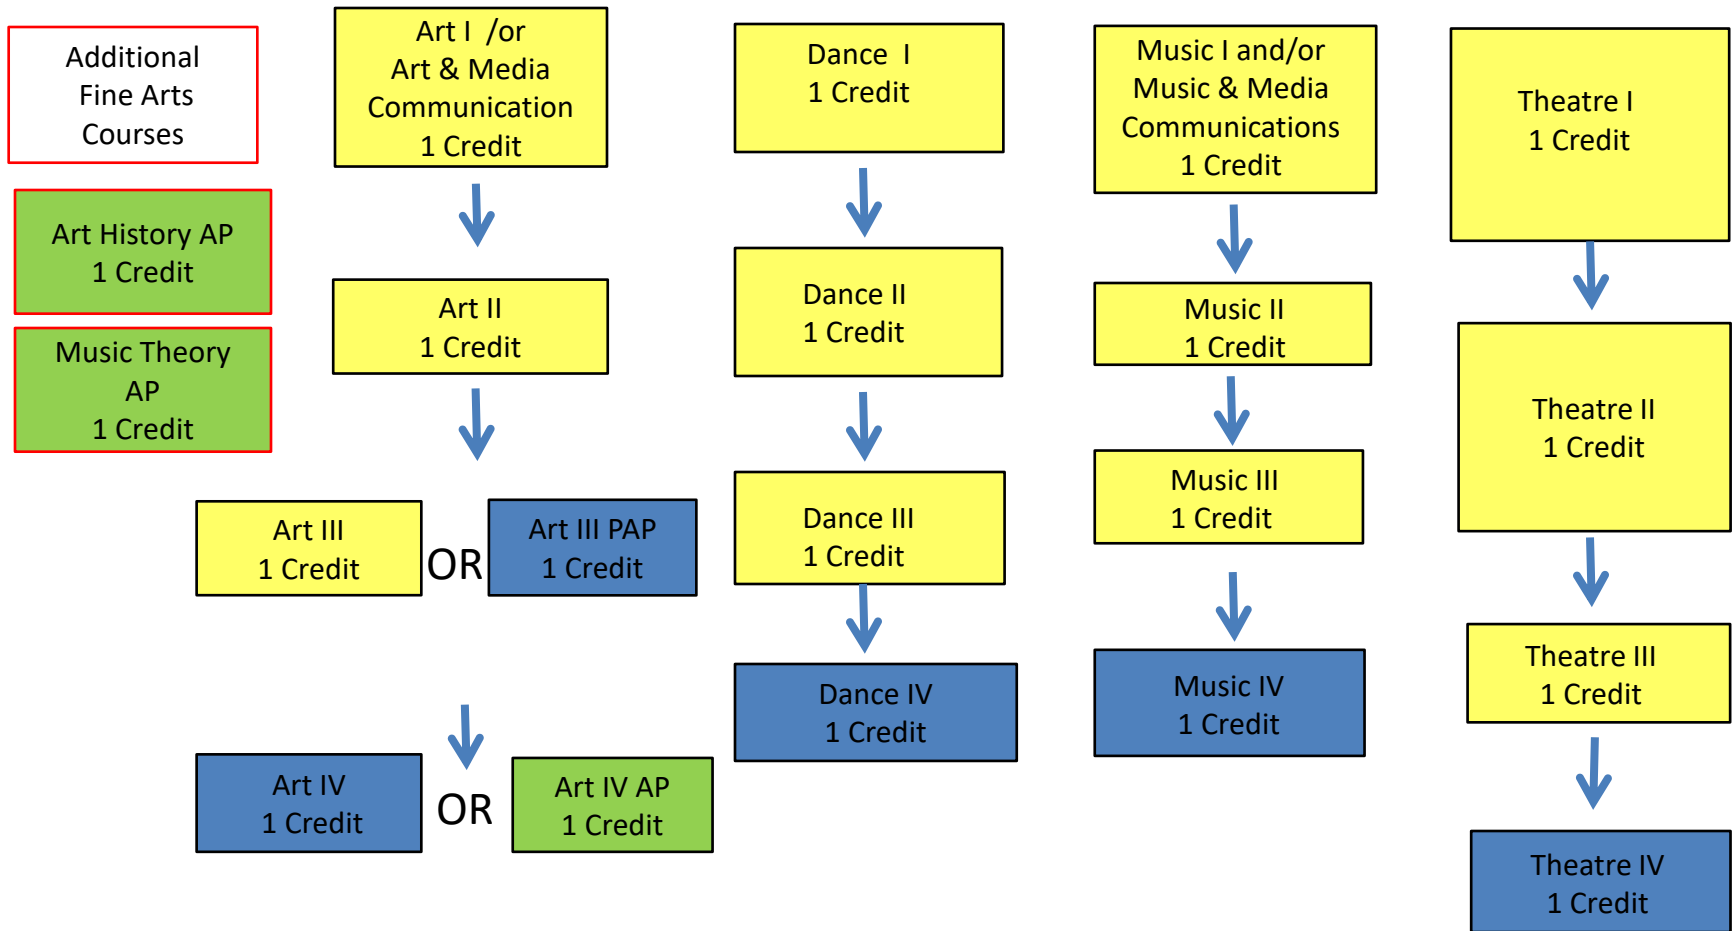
Additional Fine Arts Courses

Art History AP
1 Credit

Music Theory AP
1 Credit

Art I /or
Art & Media Communication
1 Credit

Art II
1 Credit

Art III
1 Credit

OR

Art III PAP
1 Credit

Art IV
1 Credit

OR

Art IV AP
1 Credit

Dance I
1 Credit

Dance II
1 Credit

Dance III
1 Credit

Dance IV
1 Credit

Music I and/or
Music & Media Communications
1 Credit

Music II
1 Credit

Music III
1 Credit

Music IV
1 Credit

Theatre I
1 Credit

Theatre II
1 Credit

Theatre III
1 Credit

Theatre IV
1 Credit